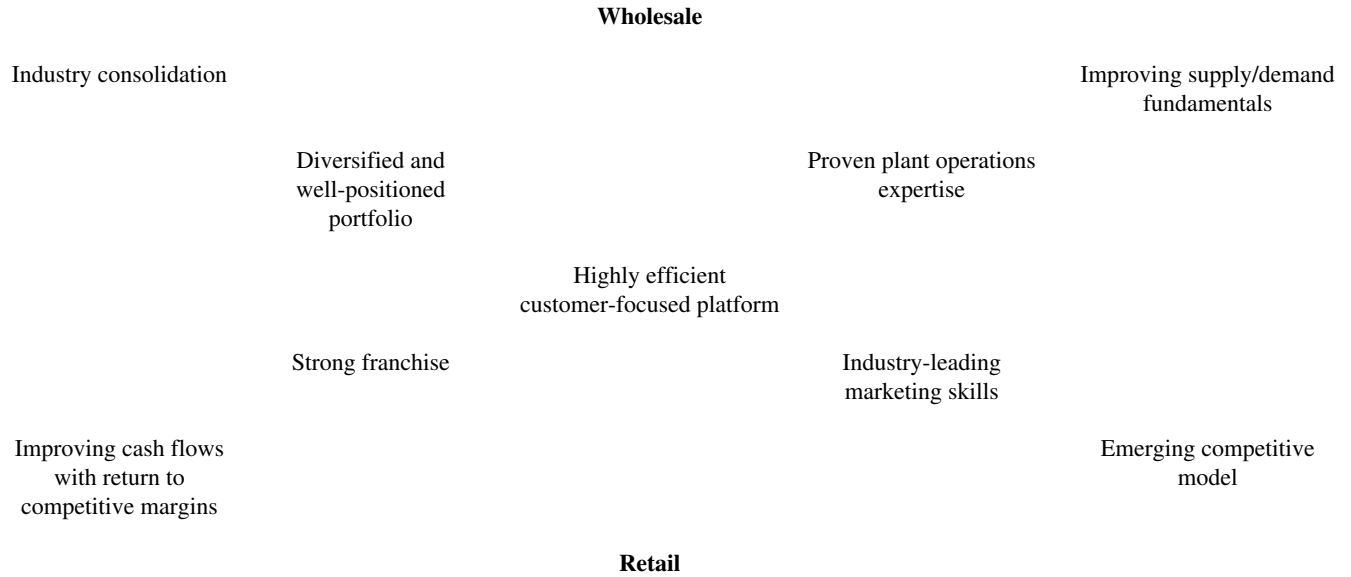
Wholesale

Industry consolidation

Improving supply/demand fundamentals

Diversified and well-positioned portfolio

Proven plant operations expertise

Highly efficient customer-focused platform

Strong franchise

Industry-leading marketing skills

Improving cash flows with return to competitive margins

Emerging competitive model

Retail